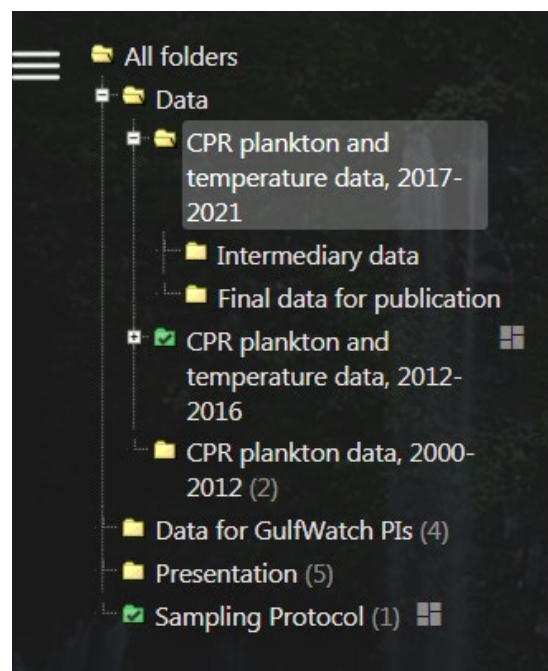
All folders
Data
CPR plankton and temperature data, 2017-2021
Intermediary data
Final data for publication
CPR plankton and temperature data, 2012-2016
CPR plankton data, 2000-2012 (2)
Data for GulfWatch PIs (4)
Presentation (5)
Sampling Protocol (1)